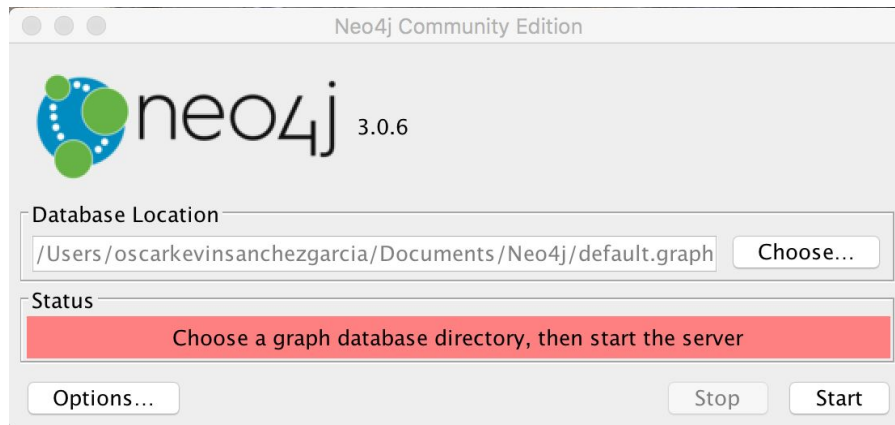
Neo4j Community Edition

neo4j 3.0.6

Database Location

/Users/oscarkevinsanchezgarcia/Documents/Neo4j/default.graph

Choose...

Status

Choose a graph database directory, then start the server

Options...

Stop

Start